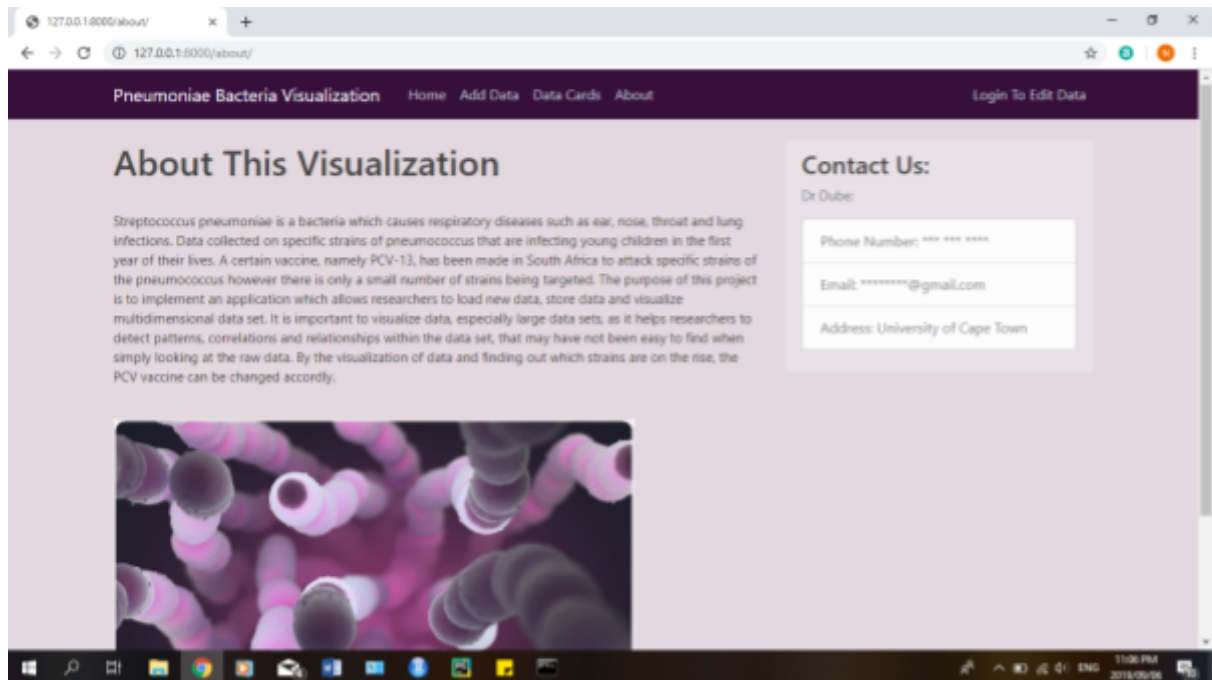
127.0.0.1:8000/about/

127.0.0.1:8000/about/

Pneumoniae Bacteria Visualization Home Add Data Data Cards About Login To Edit Data

About This Visualization

Streptococcus pneumoniae is a bacteria which causes respiratory diseases such as ear, nose, throat and lung infections. Data collected on specific strains of pneumococcus that are infecting young children in the first year of their lives. A certain vaccine, namely PCV-13, has been made in South Africa to attack specific strains of the pneumococcus however there is only a small number of strains being targeted. The purpose of this project is to implement an application which allows researchers to load new data, store data and visualize multidimensional data set. It is important to visualize data, especially large data sets, as it helps researchers to detect patterns, correlations and relationships within the data set, that may have not been easy to find when simply looking at the raw data. By the visualization of data and finding out which strains are on the rise, the PCV vaccine can be changed accordingly.

Contact Us:

Dr Dube:

Phone Number: *** *** ****

Email: *********@gmail.com

Address: University of Cape Town

ENG 11:06 PM 2019/09/06